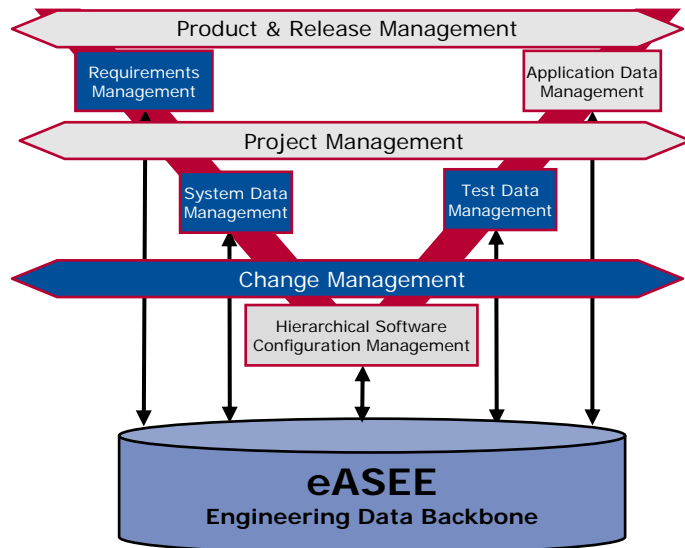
Product & Release Management

Requirements Management

Application Data Management

Project Management

System Data Management

Test Data Management

Change Management

Hierarchical Software Configuration Management

eASEE

Engineering Data Backbone